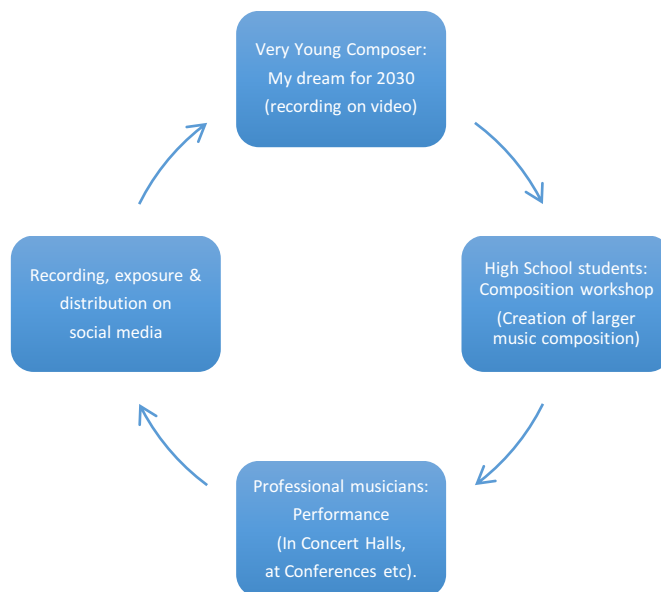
Very Young Composer:
My dream for 2030
(recording on video)

High School students:
Composition workshop
(Creation of larger music composition)

Professional musicians:
Performance
(In Concert Halls, at Conferences etc).

Recording, exposure & distribution on social media